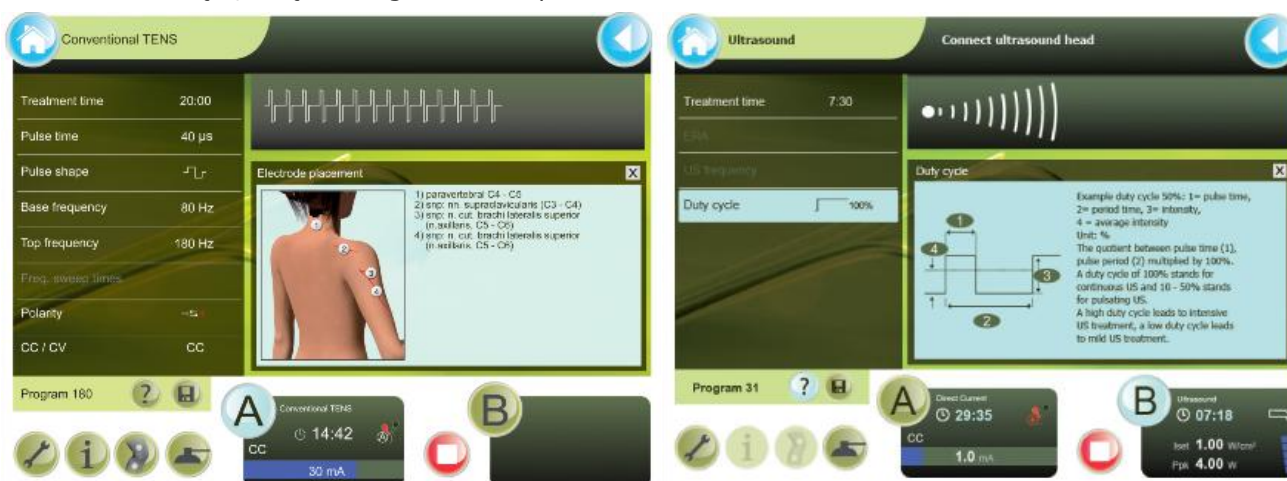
Conventional TENS

Treatment time 20:00
Pulse time 40 µs
Pulse shape
Base frequency 80 Hz
Top frequency 180 Hz
Freq. sweep lines
Polarity
CC / CV CC

Electrode placement

1) paravertebral C4 - C6
2) snp: nn. supraclaviculans (C3 - C4)
3) snp: n. cut. brachi lateralis superior (n.axillans, C5 - C6)
4) snp: n. cut. brachi lateralis superior (n.axillans, C5 - C6)

1
2
3
4

Program 180

A
Conventional TENS
14:42
CC
30 mA

B

Ultrasound

Connect ultrasound head

Treatment time 7:30
ERA
US frequency
Duty cycle 100%

Duty cycle

1
2
3
4

Example duty cycle 50%: 1= pulse time, 2= period time, 3= intensity, 4 = average intensity
Unit: %
The quotient between pulse time (1), pulse period (2) multiplied by 100%.
A duty cycle of 100% stands for continuous US and 10 - 50% stands for pulsating US.
A high duty cycle leads to intensive US treatment, a low duty cycle leads to mild US treatment.

Program 31

A
Direct Current
29:35
CC
1.0 mA

B
Ultrasound
07:18
Iset 1.00 W/cm²
Ppk 4.00 W